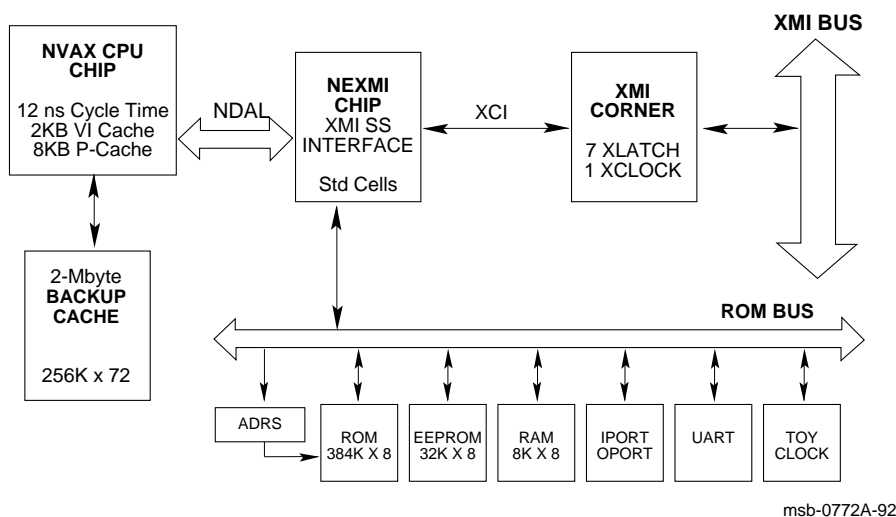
NVAX CPU CHIP

12 ns Cycle Time
2KB VI Cache
8KB P-Cache

NDAL

NEXMI CHIP
XMI SS INTERFACE

Std Cells

XCI

XMI CORNER

7 XLATCH
1 XCLOCK

XMI BUS

2-Mbyte
BACKUP CACHE

256K x 72

ROM BUS

ADRS

ROM
384K X 8

EEPROM
32K X 8

RAM
8K X 8

IPORT
OPORT

UART

TOY
CLOCK

msb-0772A-92